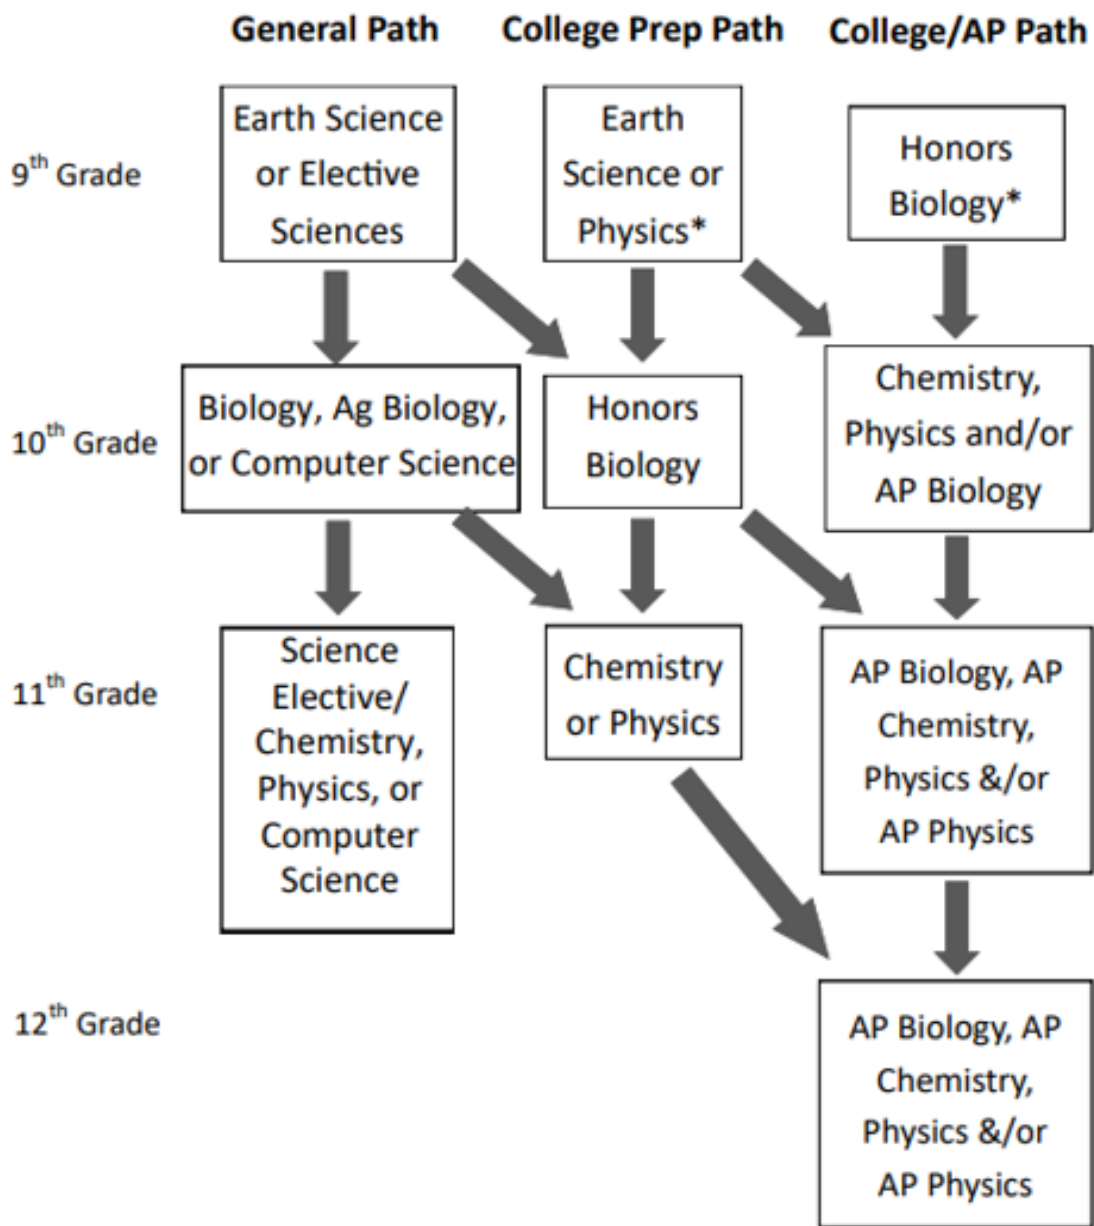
General Path College Prep Path College/AP Path

9$^{th}$ Grade

Earth Science or Elective Sciences

Earth Science or Physics*

Honors Biology*

10$^{th}$ Grade

Biology, Ag Biology, or Computer Science

Honors Biology

Chemistry, Physics and/or AP Biology

11$^{th}$ Grade

Science Elective/ Chemistry, Physics, or Computer Science

Chemistry or Physics

AP Biology, AP Chemistry, Physics &/or AP Physics

12$^{th}$ Grade

AP Biology, AP Chemistry, Physics &/or AP Physics